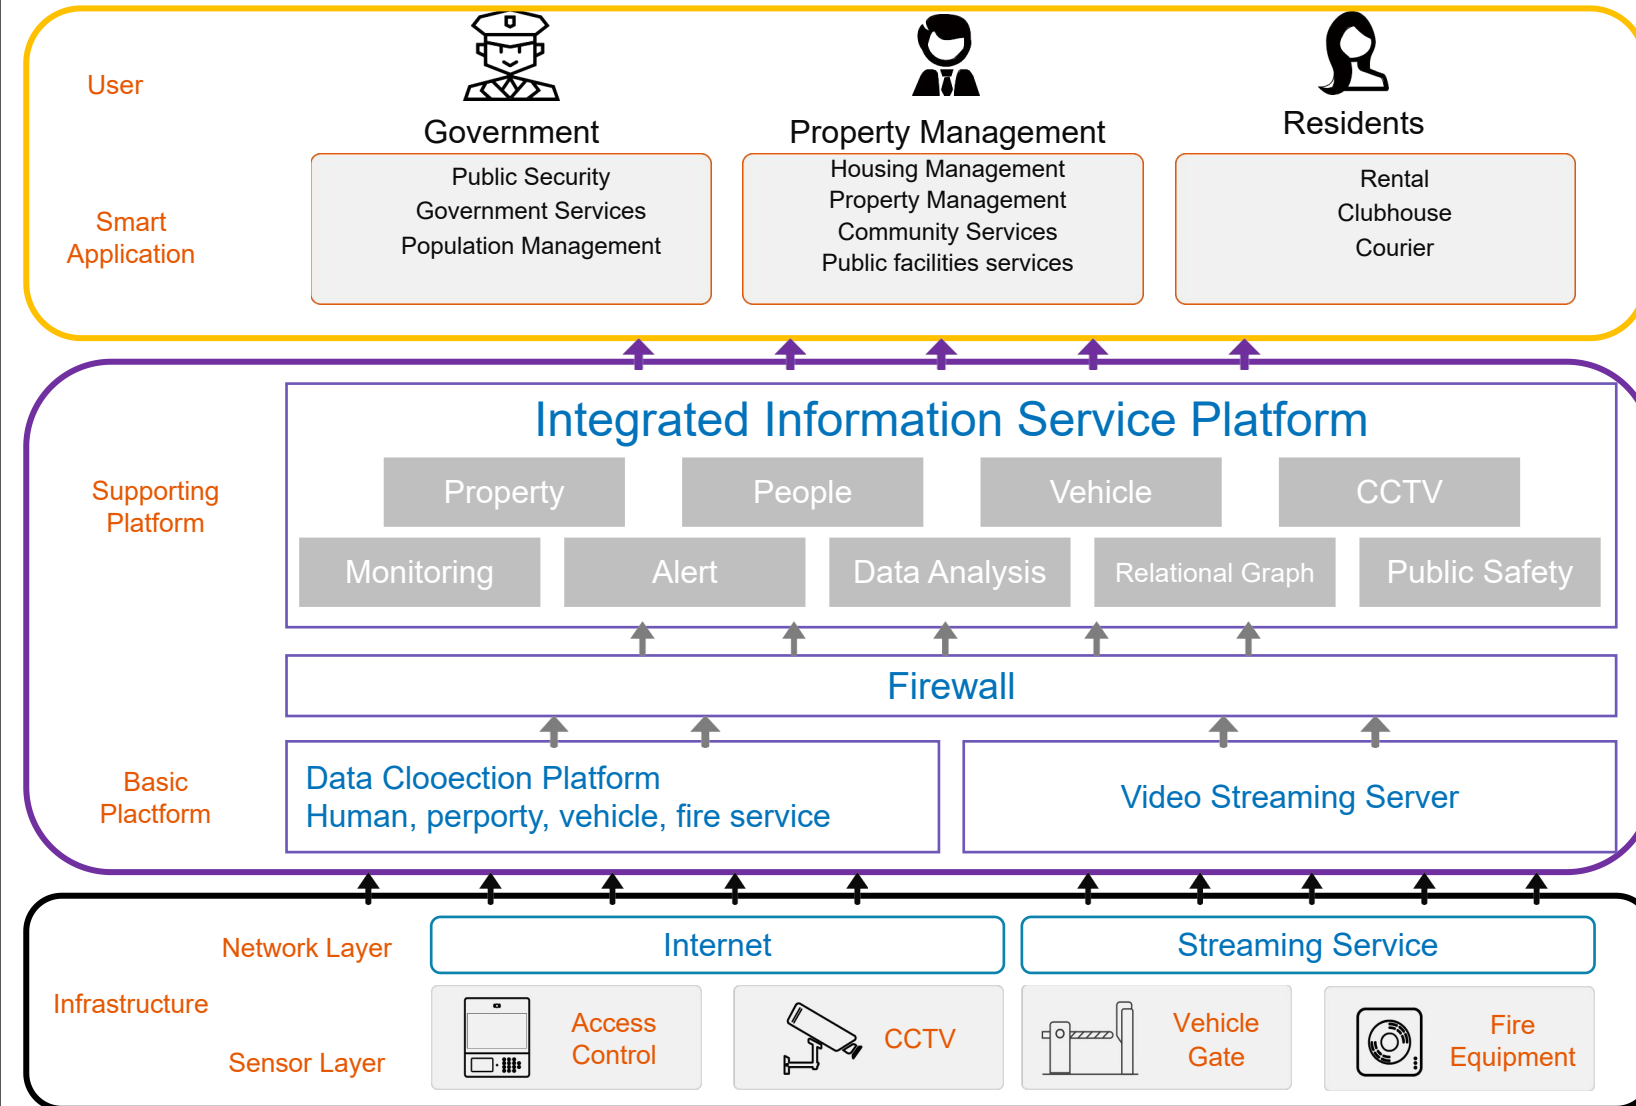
User

Government

Property Management

Residents

Smart Application

Public Security
Government Services
Population Management

Housing Management
Property Management
Community Services
Public facilities services

Rental
Clubhouse
Courier

Supporting Platform

Integrated Information Service Platform

Property

People

Vehicle

CCTV

Monitoring

Alert

Data Analysis

Relational Graph

Public Safety

Firewall

Basic Plactform

Data Clooection Platform
Human, perporty, vehicle, fire service

Video Streaming Server

Network Layer

Infrastructure

Sensor Layer

Internet

Streaming Service

Access Control

CCTV

Vehicle Gate

Fire Equipment